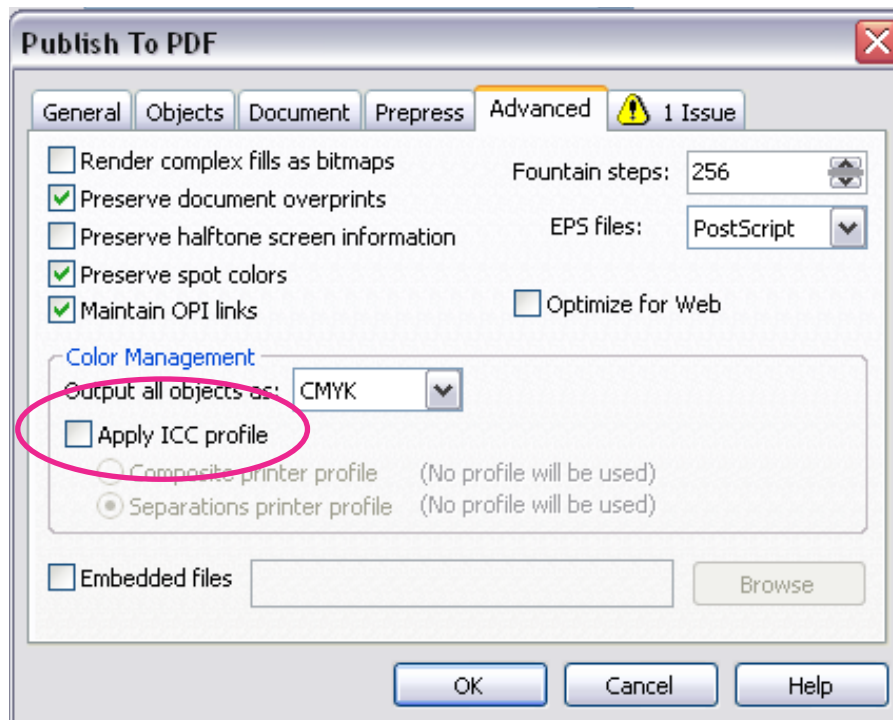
Publish To PDF

General | Objects | Document | Prepress | Advanced | 1 Issue

Render complex fills as bitmaps
Preserve document overprints
Preserve halftone screen information
Preserve spot colors
Maintain OPI links

Fountain steps: 256
EPS files: PostScript
Optimize for Web

Color Management
Output all objects as: CMYK
Apply ICC profile
Composite printer profile (No profile will be used)
Separations printer profile (No profile will be used)

Embedded files
Browse

OK
Cancel
Help